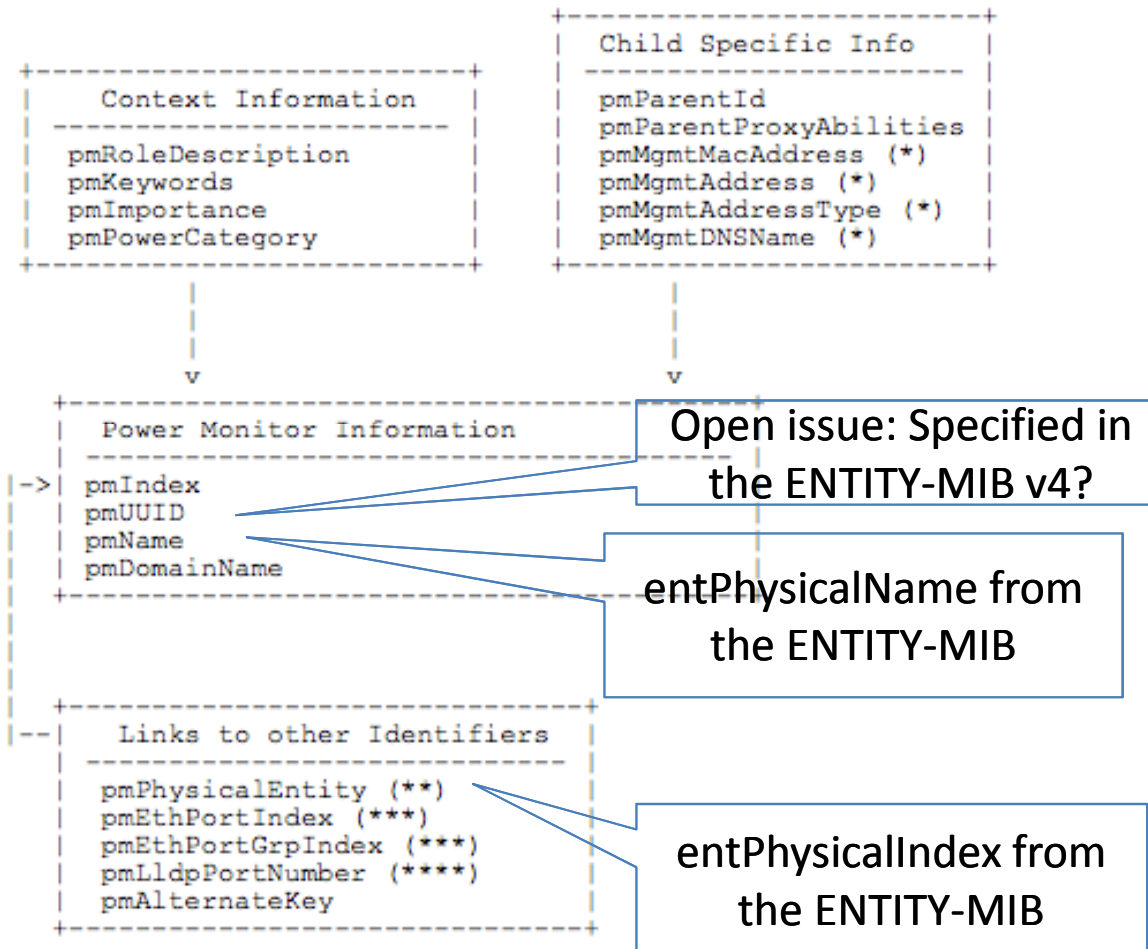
Child Specific Info

pmParentId
pmParentProxyAbilities
pmMgmtMacAddress (*)
pmMgmtAddress (*)
pmMgmtAddressType (*)
pmMgmtDNSName (*)

Context Information

pmRoleDescription
pmKeywords
pmImportance
pmPowerCategory

v

v

Power Monitor Information

|->

pmIndex
pmUUID
pmName
pmDomainName

Open issue: Specified in the ENTITY-MIB v4?

entPhysicalName from the ENTITY-MIB

|--

Links to other Identifiers

pmPhysicalEntity (**)
pmEthPortIndex (***)
pmEthPortGrpIndex (***)
pmLldpPortNumber (****)
pmAlternateKey

entPhysicalIndex from the ENTITY-MIB